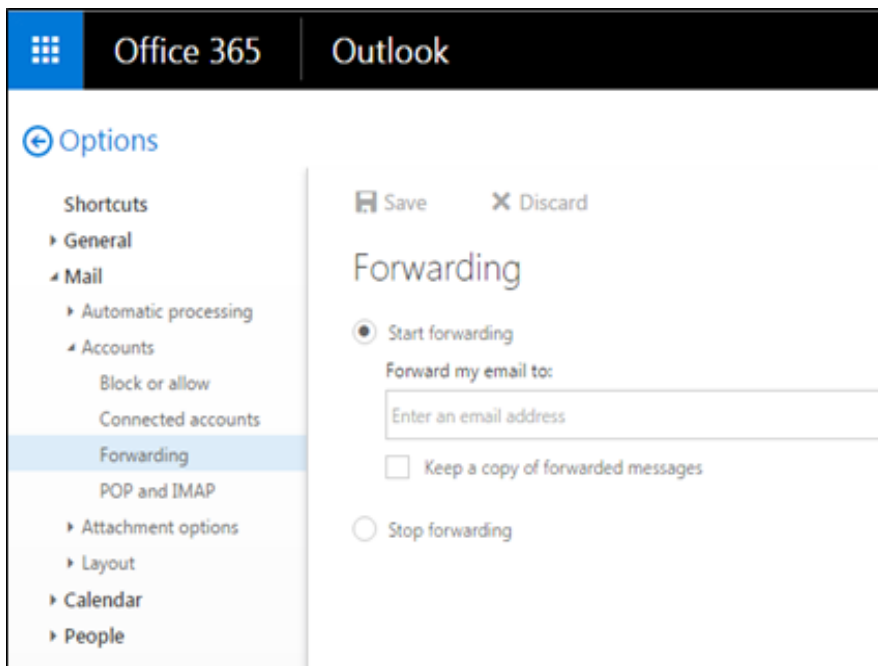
Office 365 | Outlook

Options

Shortcuts
General
Mail
Automatic processing
Accounts
Block or allow
Connected accounts
Forwarding
POP and IMAP
Attachment options
Layout
Calendar
People

Save
Discard

Forwarding

Start forwarding

Forward my email to:

Enter an email address

Keep a copy of forwarded messages

Stop forwarding